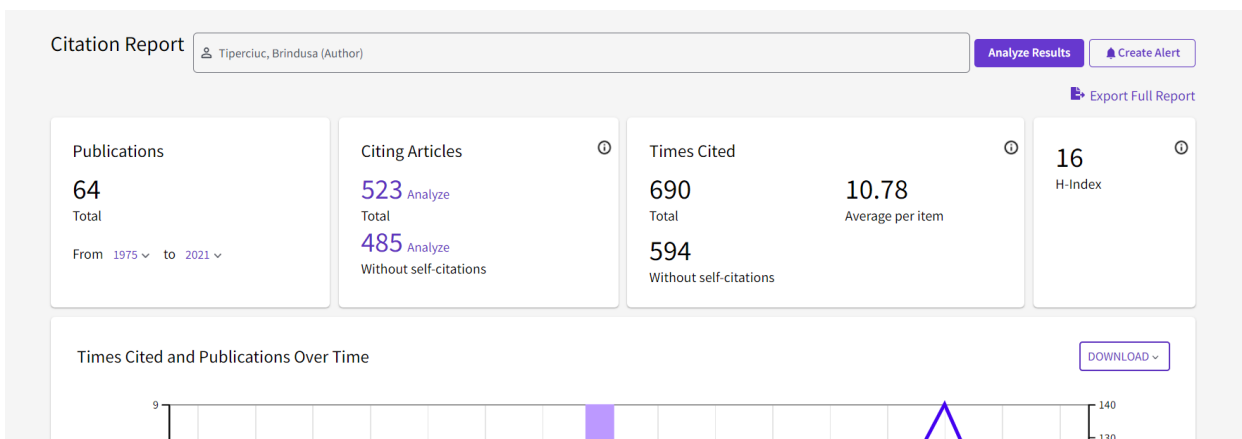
Citation Report

Tiperciuc, Brindusa (Author)

Analyze Results

Create Alert

Export Full Report

Publications

64

Total

From 1975 to 2021

Citing Articles

523 Analyze

Total

485 Analyze

Without self-citations

Times Cited

690

Total

10.78

Average per item

594

Without self-citations

16

H-Index

Times Cited and Publications Over Time

DOWNLOAD

9

140

130